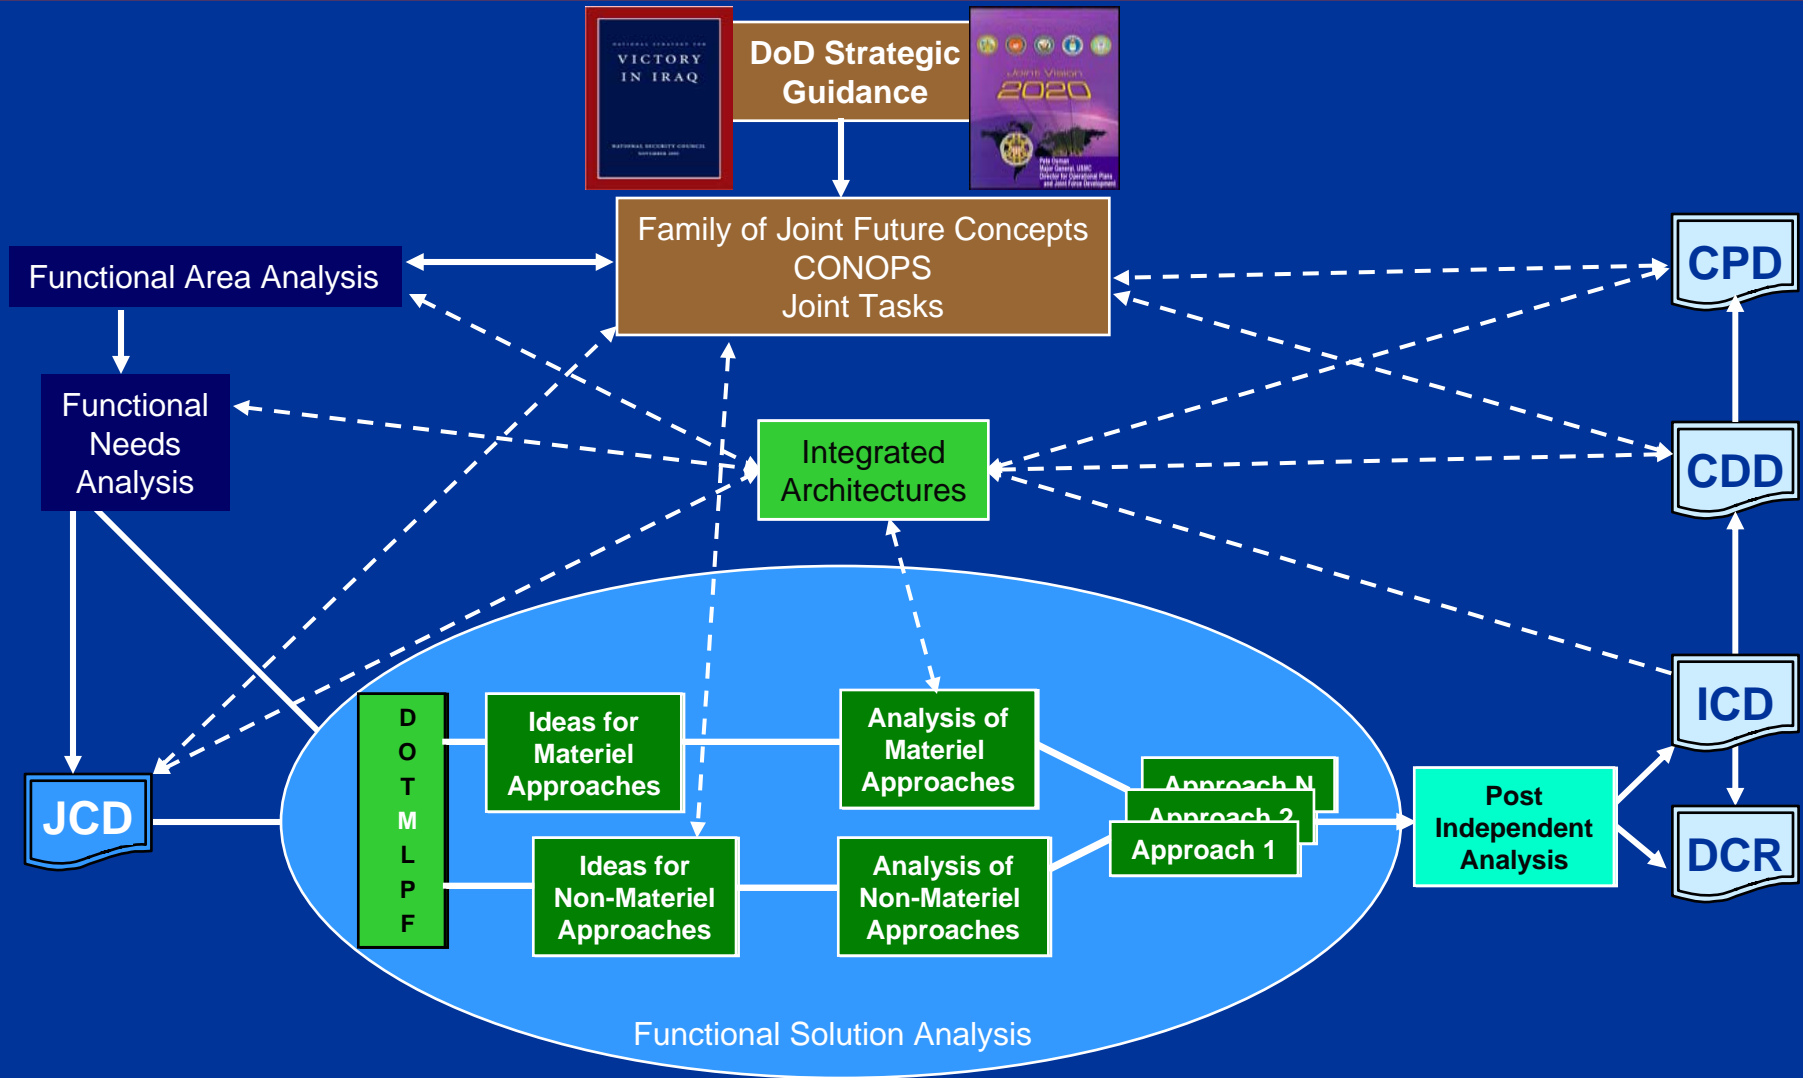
VICTORY IN IRAQ

DoD Strategic Guidance

Joint Vision 2020

Family of Joint Future Concepts
CONOPS
Joint Tasks

Functional Area Analysis

Functional Needs Analysis

Integrated Architectures

CPD

CDD

ICD

DCR

JCD

D
O
T
M
L
P
F

Ideas for Materiel Approaches

Analysis of Materiel Approaches

Ideas for Non-Materiel Approaches

Analysis of Non-Materiel Approaches

Approach N

Approach 2

Approach 1

Post Independent Analysis

Functional Solution Analysis